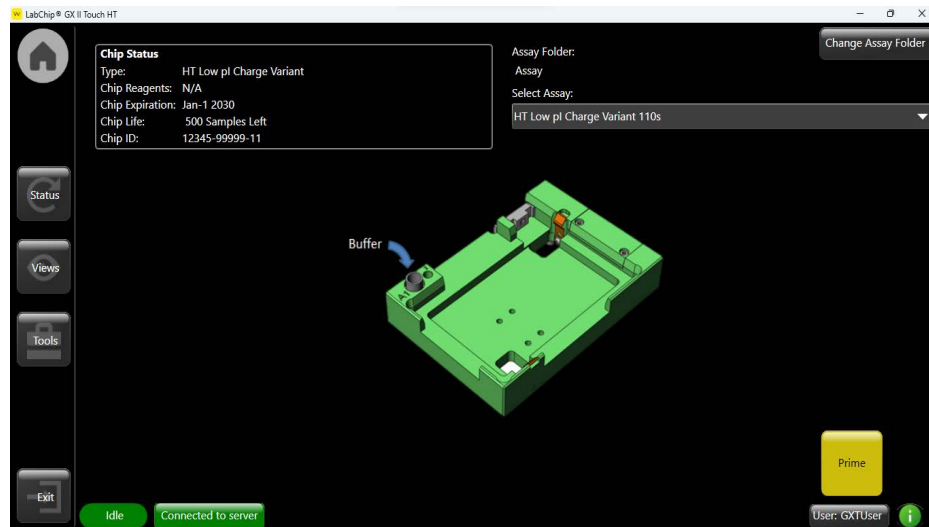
LabChip® GX II Touch HT

Chip Status
Type: HT Low pI Charge Variant
Chip Reagents: N/A
Chip Expiration: Jan-1 2030
Chip Life: 500 Samples Left
Chip ID: 12345-99999-11

Assay Folder:
Assay
Select Assay:
HT Low pI Charge Variant 110s

Change Assay Folder

Status
Views
Tools

Buffer

Prime

Exit
Idle
Connected to server
User: GXTUser